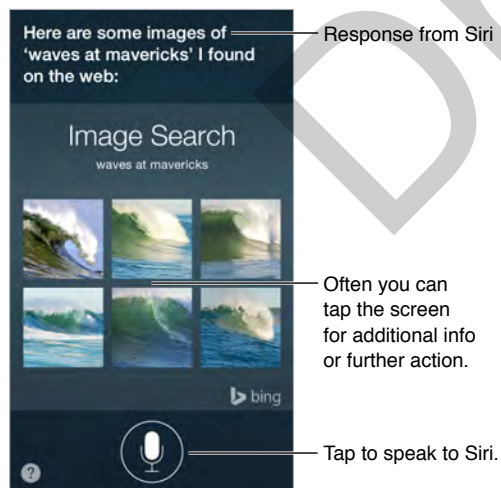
Here are some images of 'waves at mavericks' I found on the web:

Response from Siri

Image Search
waves at mavericks

Often you can tap the screen for additional info or further action.

bing

Tap to speak to Siri.

?